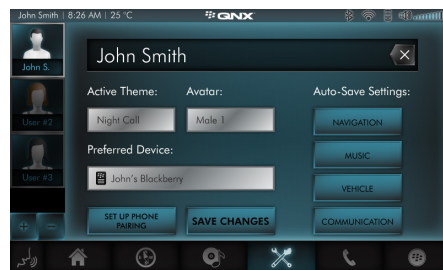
John Smith | 8:26 AM | 25 °C

QNX

John S.

User #2

User #3

John Smith

Active Theme:

Avatar:

Auto-Save Settings:

Night Call

Male 1

NAVIGATION

Preferred Device:

MUSIC

John's Blackberry

VEHICLE

SET UP PHONE PAIRING

SAVE CHANGES

COMMUNICATION